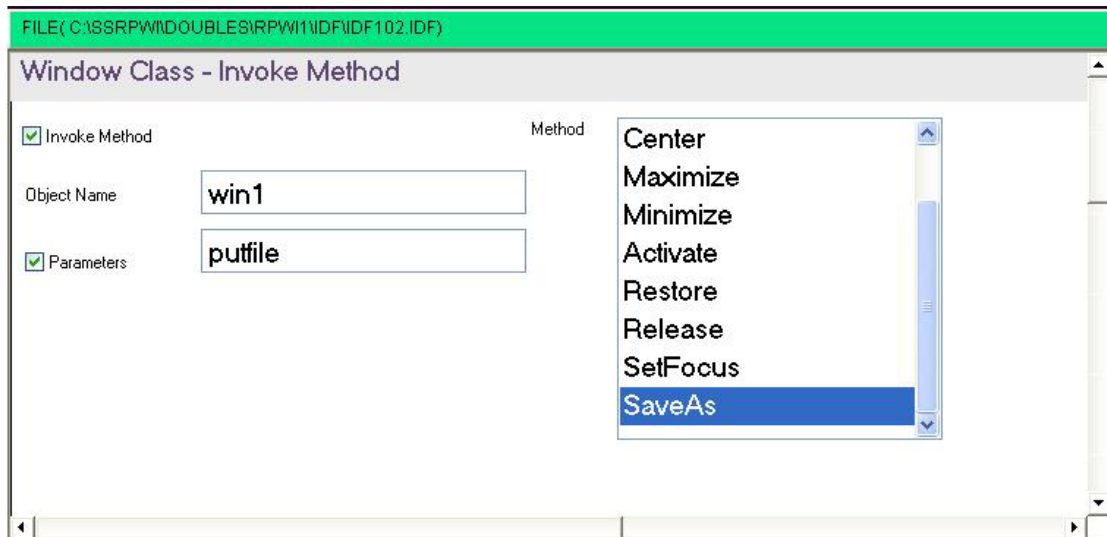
FILE( C:\SSRPWI\DOUBLES\RPWI1\IDF\IDF102.IDF)

Window Class - Invoke Method

Invoke Method

Object Name win1

Parameters putfile

Method

Center
Maximize
Minimize
Activate
Restore
Release
SetFocus
SaveAs